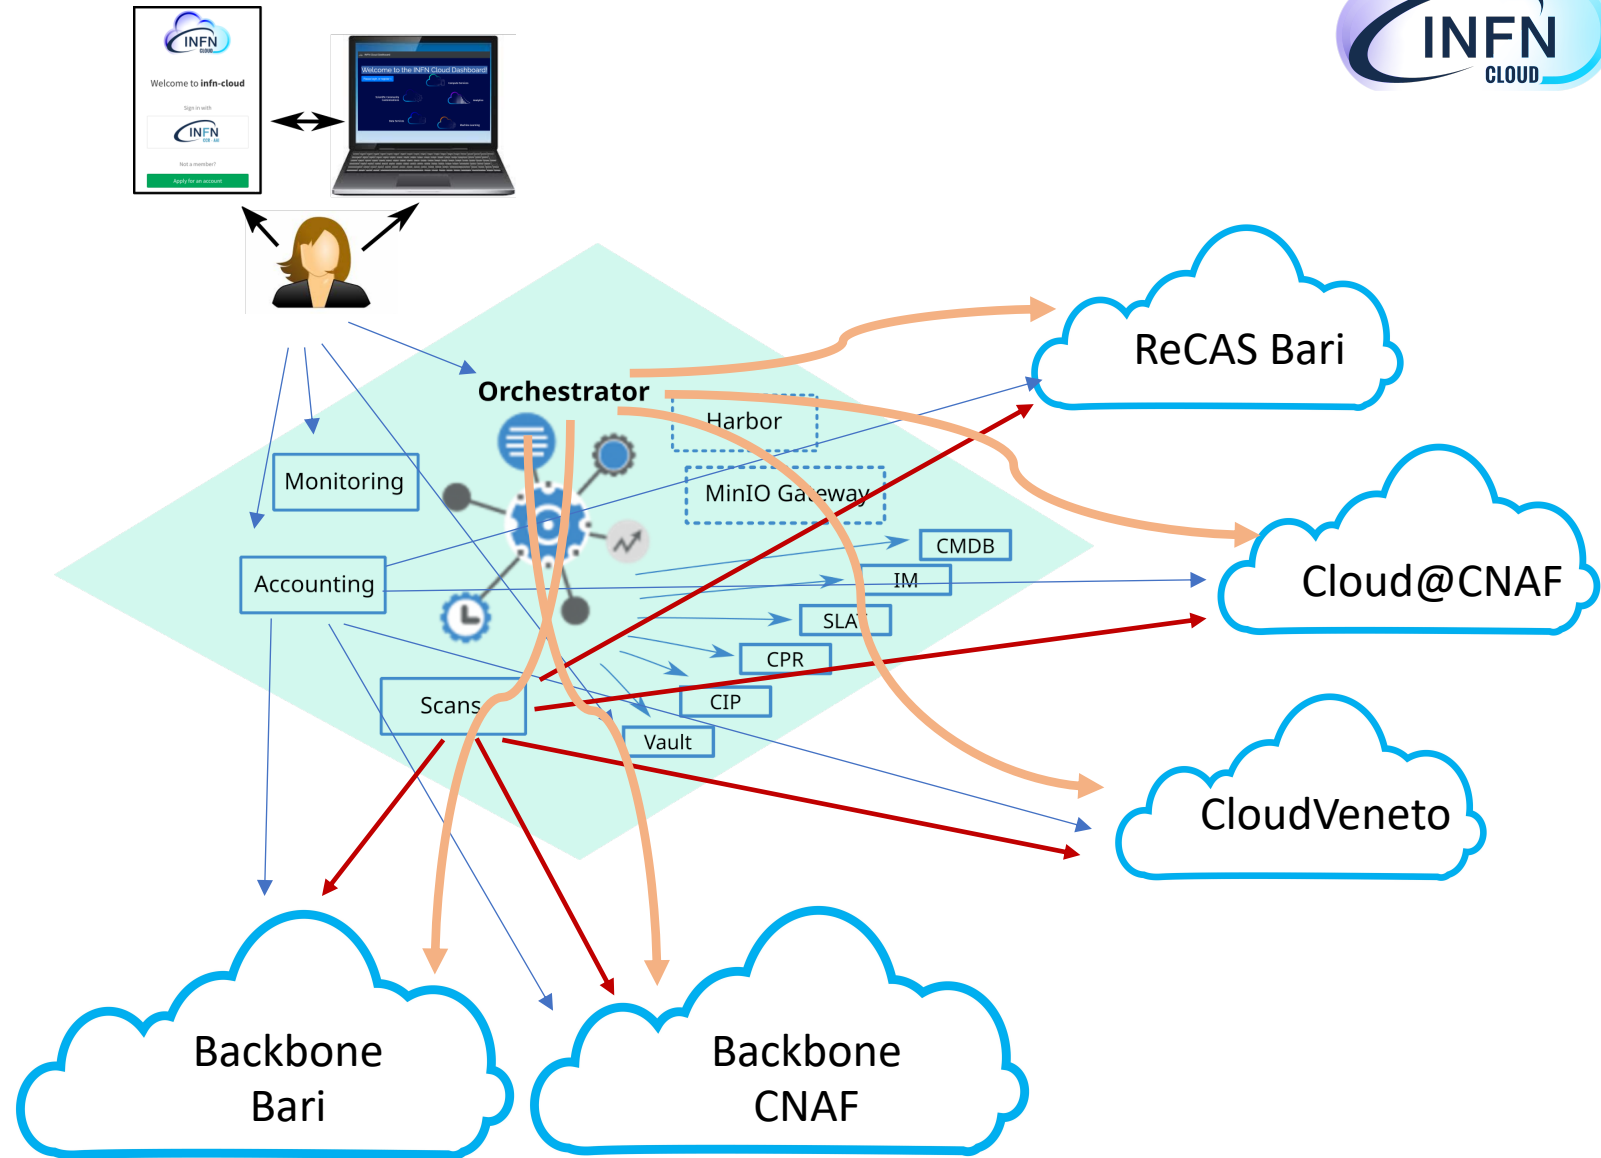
INFN CLOUD

INFN CLOUD

Welcome to infn-cloud

Sign in with

INFN

Not a member?

Apply for an account

Welcome to the INFN Cloud Dashboard

Orchestrator

Harbor

MinIO Gateway

Monitoring

Accounting

CMDB

IM

SLA

CPR

CIP

Scans

Vault

ReCAS Bari

Cloud@CNAF

CloudVeneto

Backbone Bari

Backbone CNAF